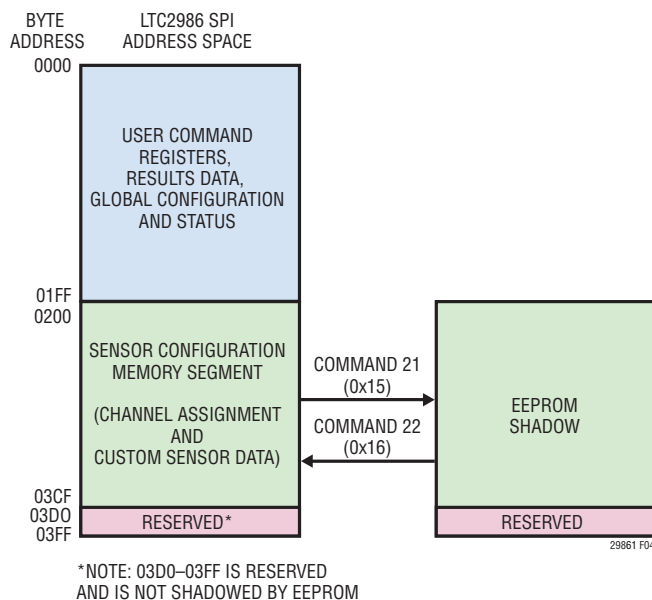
BYTE ADDRESS

LTC2986 SPI ADDRESS SPACE

0000

USER COMMAND REGISTERS, RESULTS DATA, GLOBAL CONFIGURATION AND STATUS

01FF
0200

SENSOR CONFIGURATION MEMORY SEGMENT

(CHANNEL ASSIGNMENT AND CUSTOM SENSOR DATA)

COMMAND 21 (0x15)

COMMAND 22 (0x16)

EEPROM SHADOW

03CF
03D0
03FF

RESERVED*

RESERVED

29861 F04

*NOTE: 03D0–03FF IS RESERVED AND IS NOT SHADOWED BY EEPROM